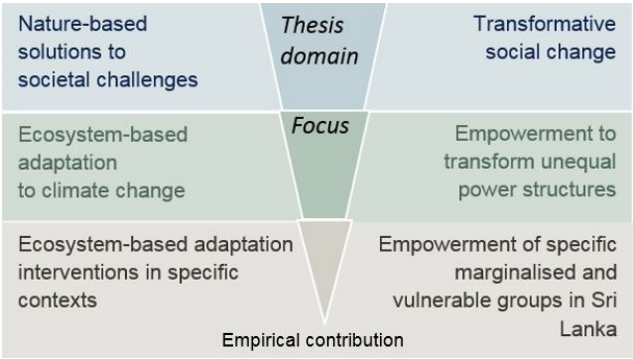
Nature-based solutions to societal challenges

*Thesis domain*

Transformative social change

Ecosystem-based adaptation to climate change

*Focus*

Empowerment to transform unequal power structures

Ecosystem-based adaptation interventions in specific contexts

Empowerment of specific marginalised and vulnerable groups in Sri Lanka

Empirical contribution